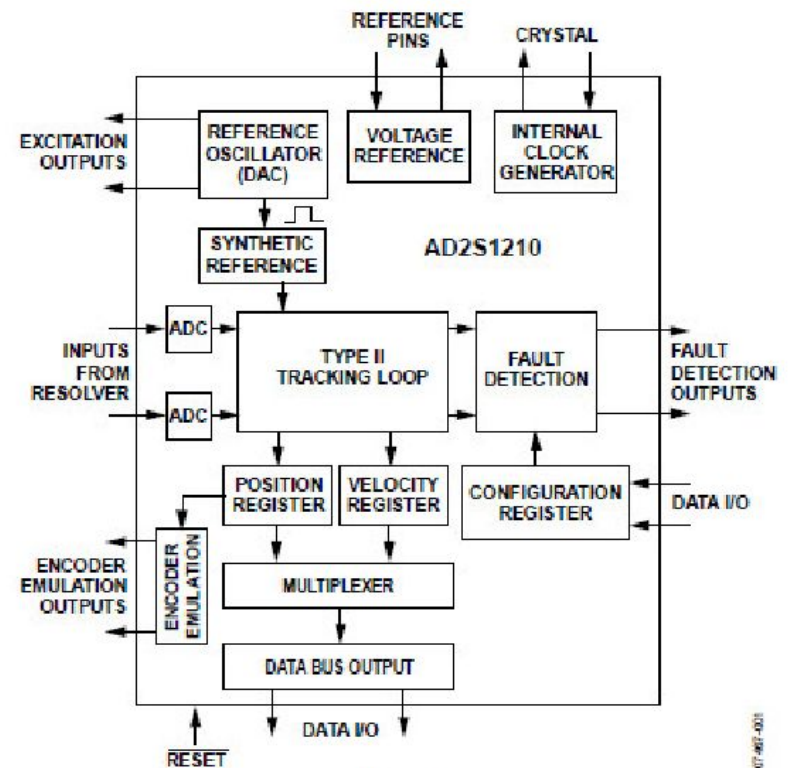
REFERENCE PINS

CRYSTAL

EXCITATION OUTPUTS

REFERENCE OSCILLATOR (DAC)

VOLTAGE REFERENCE

INTERNAL CLOCK GENERATOR

SYNTHETIC REFERENCE

AD2S1210

ADC

INPUTS FROM RESOLVER

ADC

TYPE II TRACKING LOOP

FAULT DETECTION

FAULT DETECTION OUTPUTS

POSITION REGISTER

VELOCITY REGISTER

CONFIGURATION REGISTER

DATA I/O

ENCODER EMULATION OUTPUTS

ENCODER EMULATION

MULTIPLEXER

DATA BUS OUTPUT

$\overline{\text{RESET}}$

DATA I/O

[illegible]